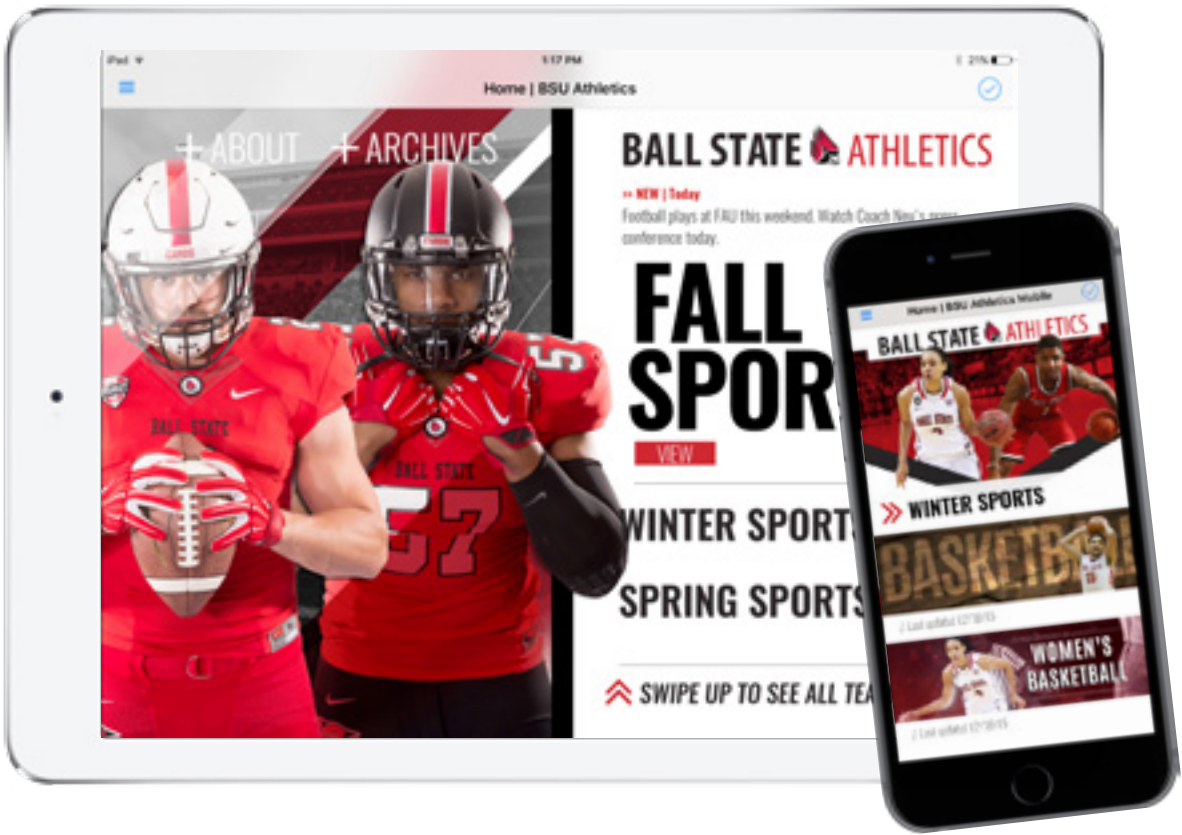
iPad
1:17 PM
21%
Home | BSU Athletics
+ ABOUT + ARCHIVES
BALL STATE
BALL STATE
57
BALL STATE ATHLETICS
>> NEW | Today
Football plays at FAU this weekend. Watch Coach Neu's press conference today.
FALL SPOR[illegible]
VIEW
WINTER SPORTS
SPRING SPORTS
SWIPE UP TO SEE ALL TEA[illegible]

Home | BSU Athletics Mobile
BALL STATE ATHLETICS
WINTER SPORTS
BASKETBALL
Last updated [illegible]
WOMEN'S BASKETBALL
Last updated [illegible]